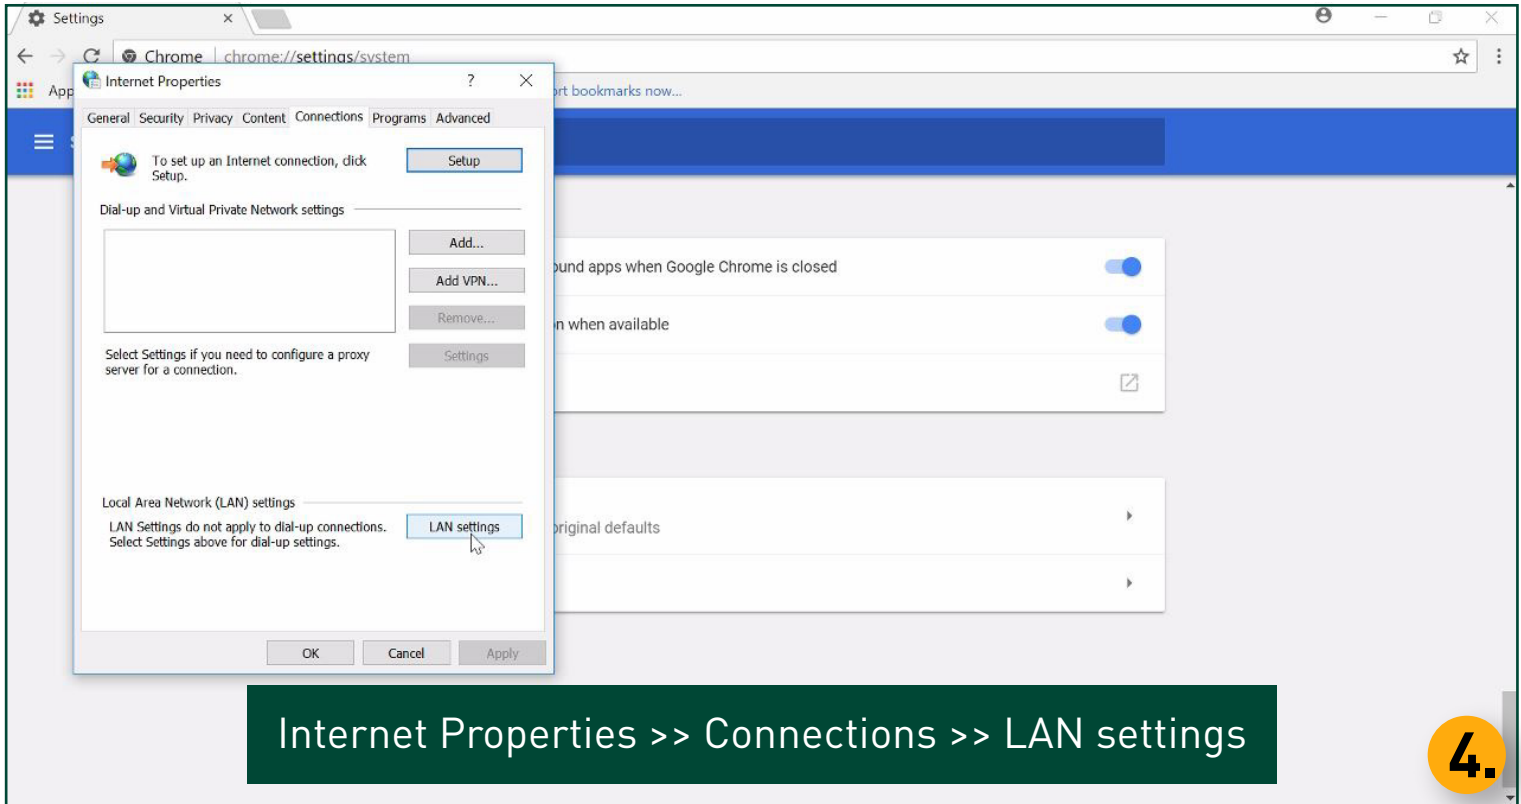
Settings ×

Chrome | chrome://settings/system

App

rt bookmarks now...

Internet Properties ? ×

General Security Privacy Content Connections Programs Advanced

To set up an Internet connection, click Setup.

Setup

Dial-up and Virtual Private Network settings

Add...

Add VPN...

Remove...

Select Settings if you need to configure a proxy server for a connection.

Settings

Local Area Network (LAN) settings

LAN Settings do not apply to dial-up connections. Select Settings above for dial-up settings.

LAN settings

OK Cancel Apply

und apps when Google Chrome is closed

n when available

original defaults

Internet Properties >> Connections >> LAN settings

4.